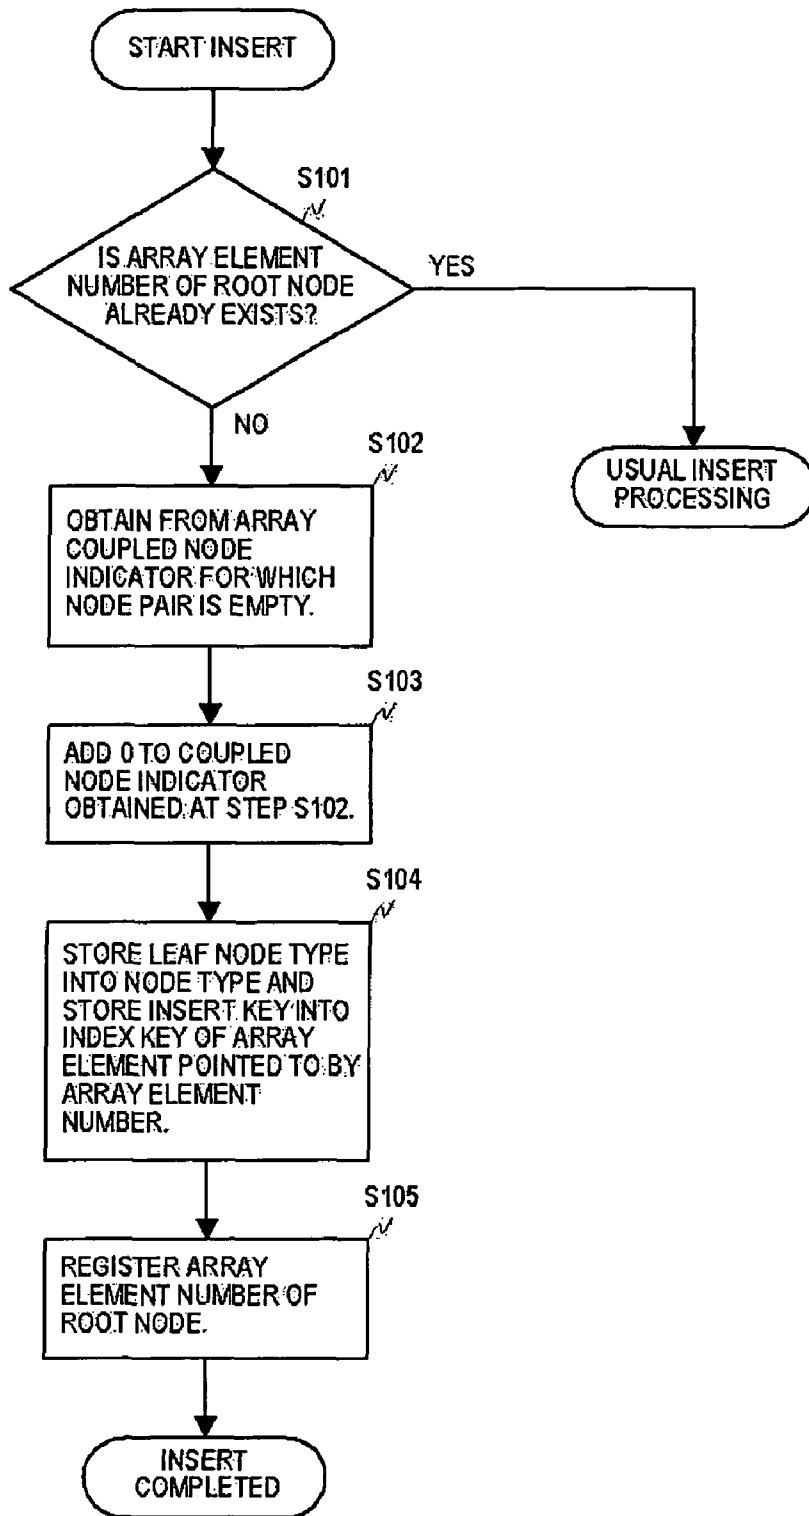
START INSERT

S101

IS ARRAY ELEMENT NUMBER OF ROOT NODE ALREADY EXISTS?

YES

NO

USUAL INSERT PROCESSING

S102

OBTAIN FROM ARRAY COUPLED NODE INDICATOR FOR WHICH NODE PAIR IS EMPTY.

S103

ADD 0 TO COUPLED NODE INDICATOR OBTAINED AT STEP S102.

S104

STORE LEAF NODE TYPE INTO NODE TYPE AND STORE INSERT KEY INTO INDEX KEY OF ARRAY ELEMENT POINTED TO BY ARRAY ELEMENT NUMBER.

S105

REGISTER ARRAY ELEMENT NUMBER OF ROOT NODE.

INSERT COMPLETED